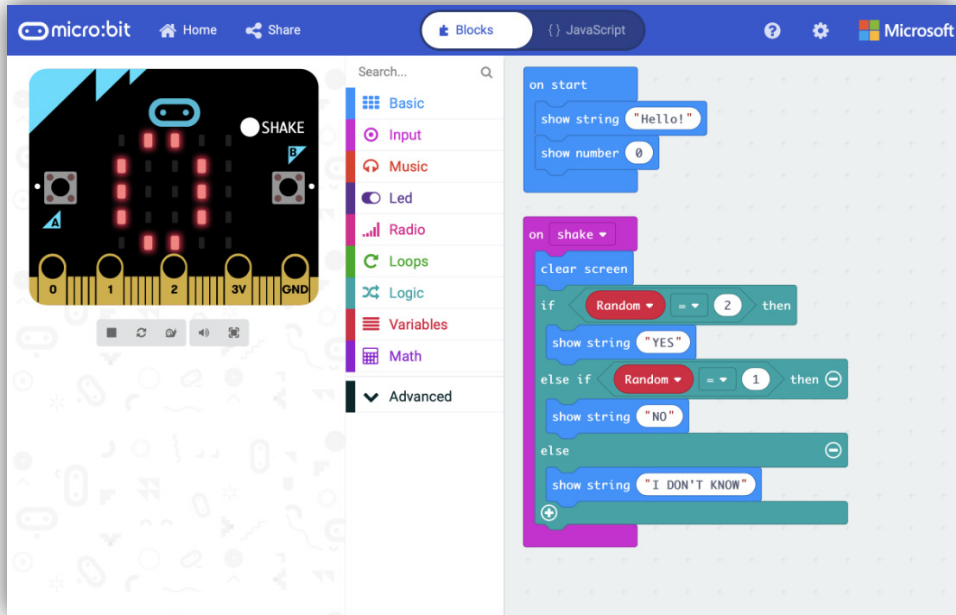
micro:bit Home Share Blocks {} JavaScript Microsoft

SHAKE
A B
0 1 2 3V GND

Search...

Basic
Input
Music
Led
Radio
Loops
Logic
Variables
Math
Advanced

on start
show string "Hello!"
show number 0

on shake
clear screen
if Random = 2 then
show string "YES"
else if Random = 1 then
show string "NO"
else
show string "I DON'T KNOW"